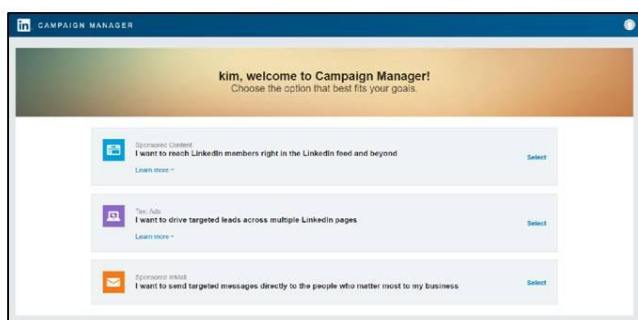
in CAMPAIGN MANAGER

kim, welcome to Campaign Manager!
Choose the option that best fits your goals.

Sponsored Content
I want to reach LinkedIn members right in the LinkedIn feed and beyond
Learn more
Select

Text Ads
I want to drive targeted leads across multiple LinkedIn pages
Learn more
Select

Sponsored InMail
I want to send targeted messages directly to the people who matter most to my business
Select